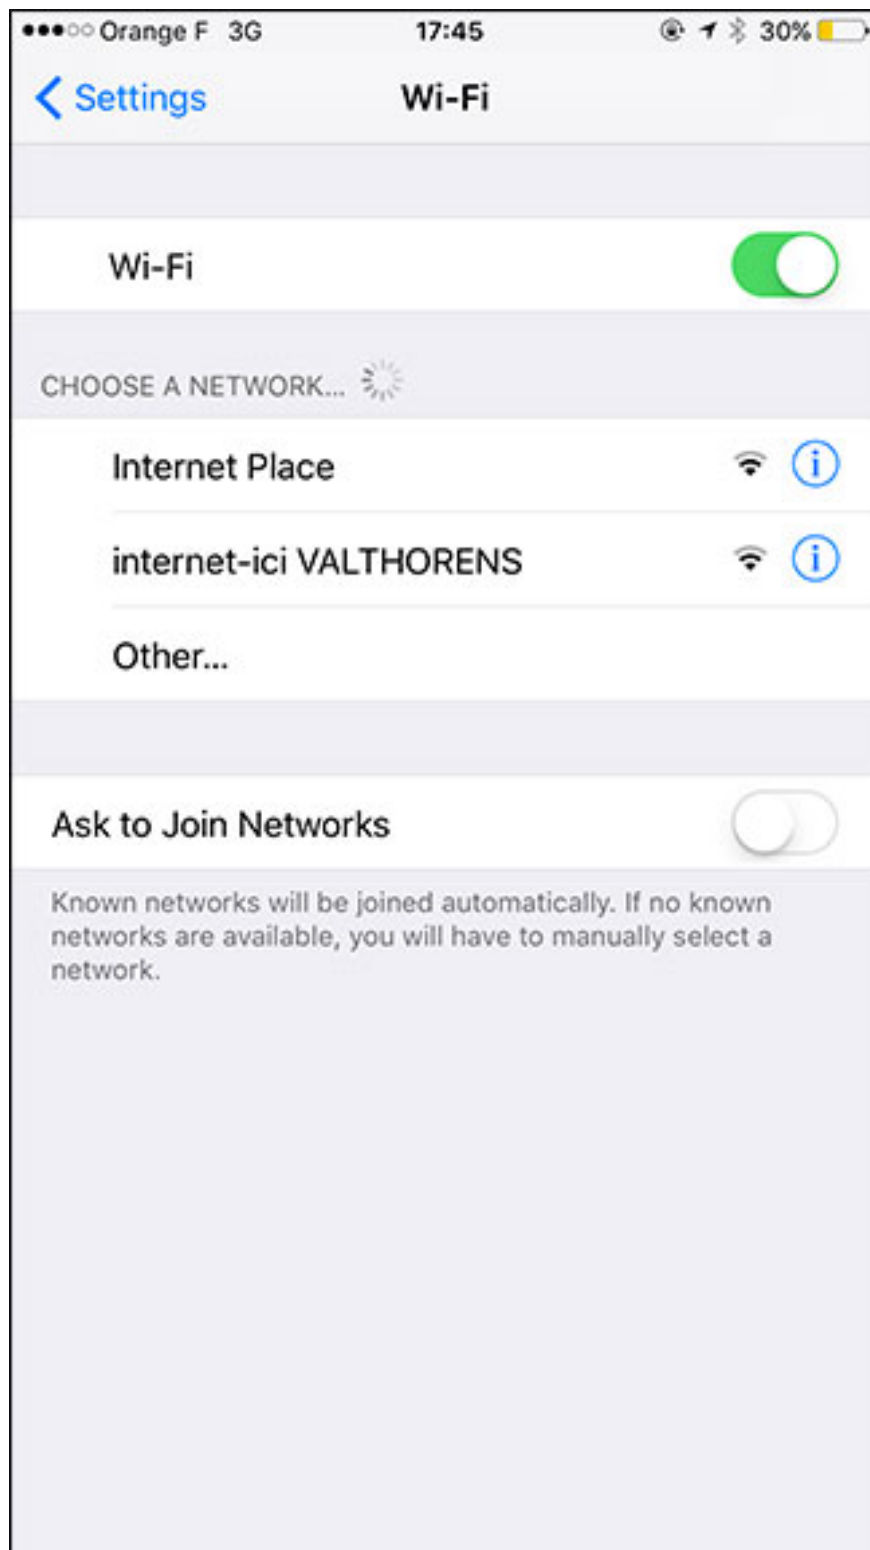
●●●○○ Orange F 3G 17:45 30%

Settings Wi-Fi

Wi-Fi

CHOOSE A NETWORK...

Internet Place

internet-ici VALTHORENS

Other...

Ask to Join Networks

Known networks will be joined automatically. If no known networks are available, you will have to manually select a network.